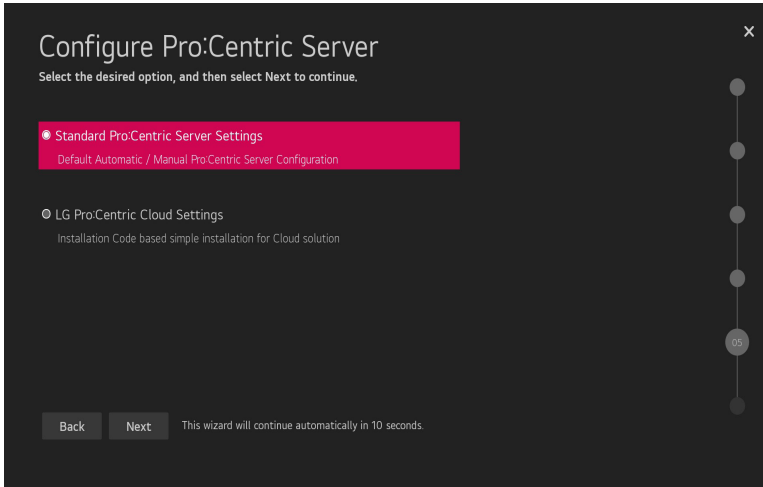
Configure Pro:Centric Server
Select the desired option, and then select Next to continue.

×

Standard Pro:Centric Server Settings
Default Automatic / Manual Pro:Centric Server Configuration

LG Pro:Centric Cloud Settings
Installation Code based simple installation for Cloud solution

05

Back
Next
This wizard will continue automatically in 10 seconds.